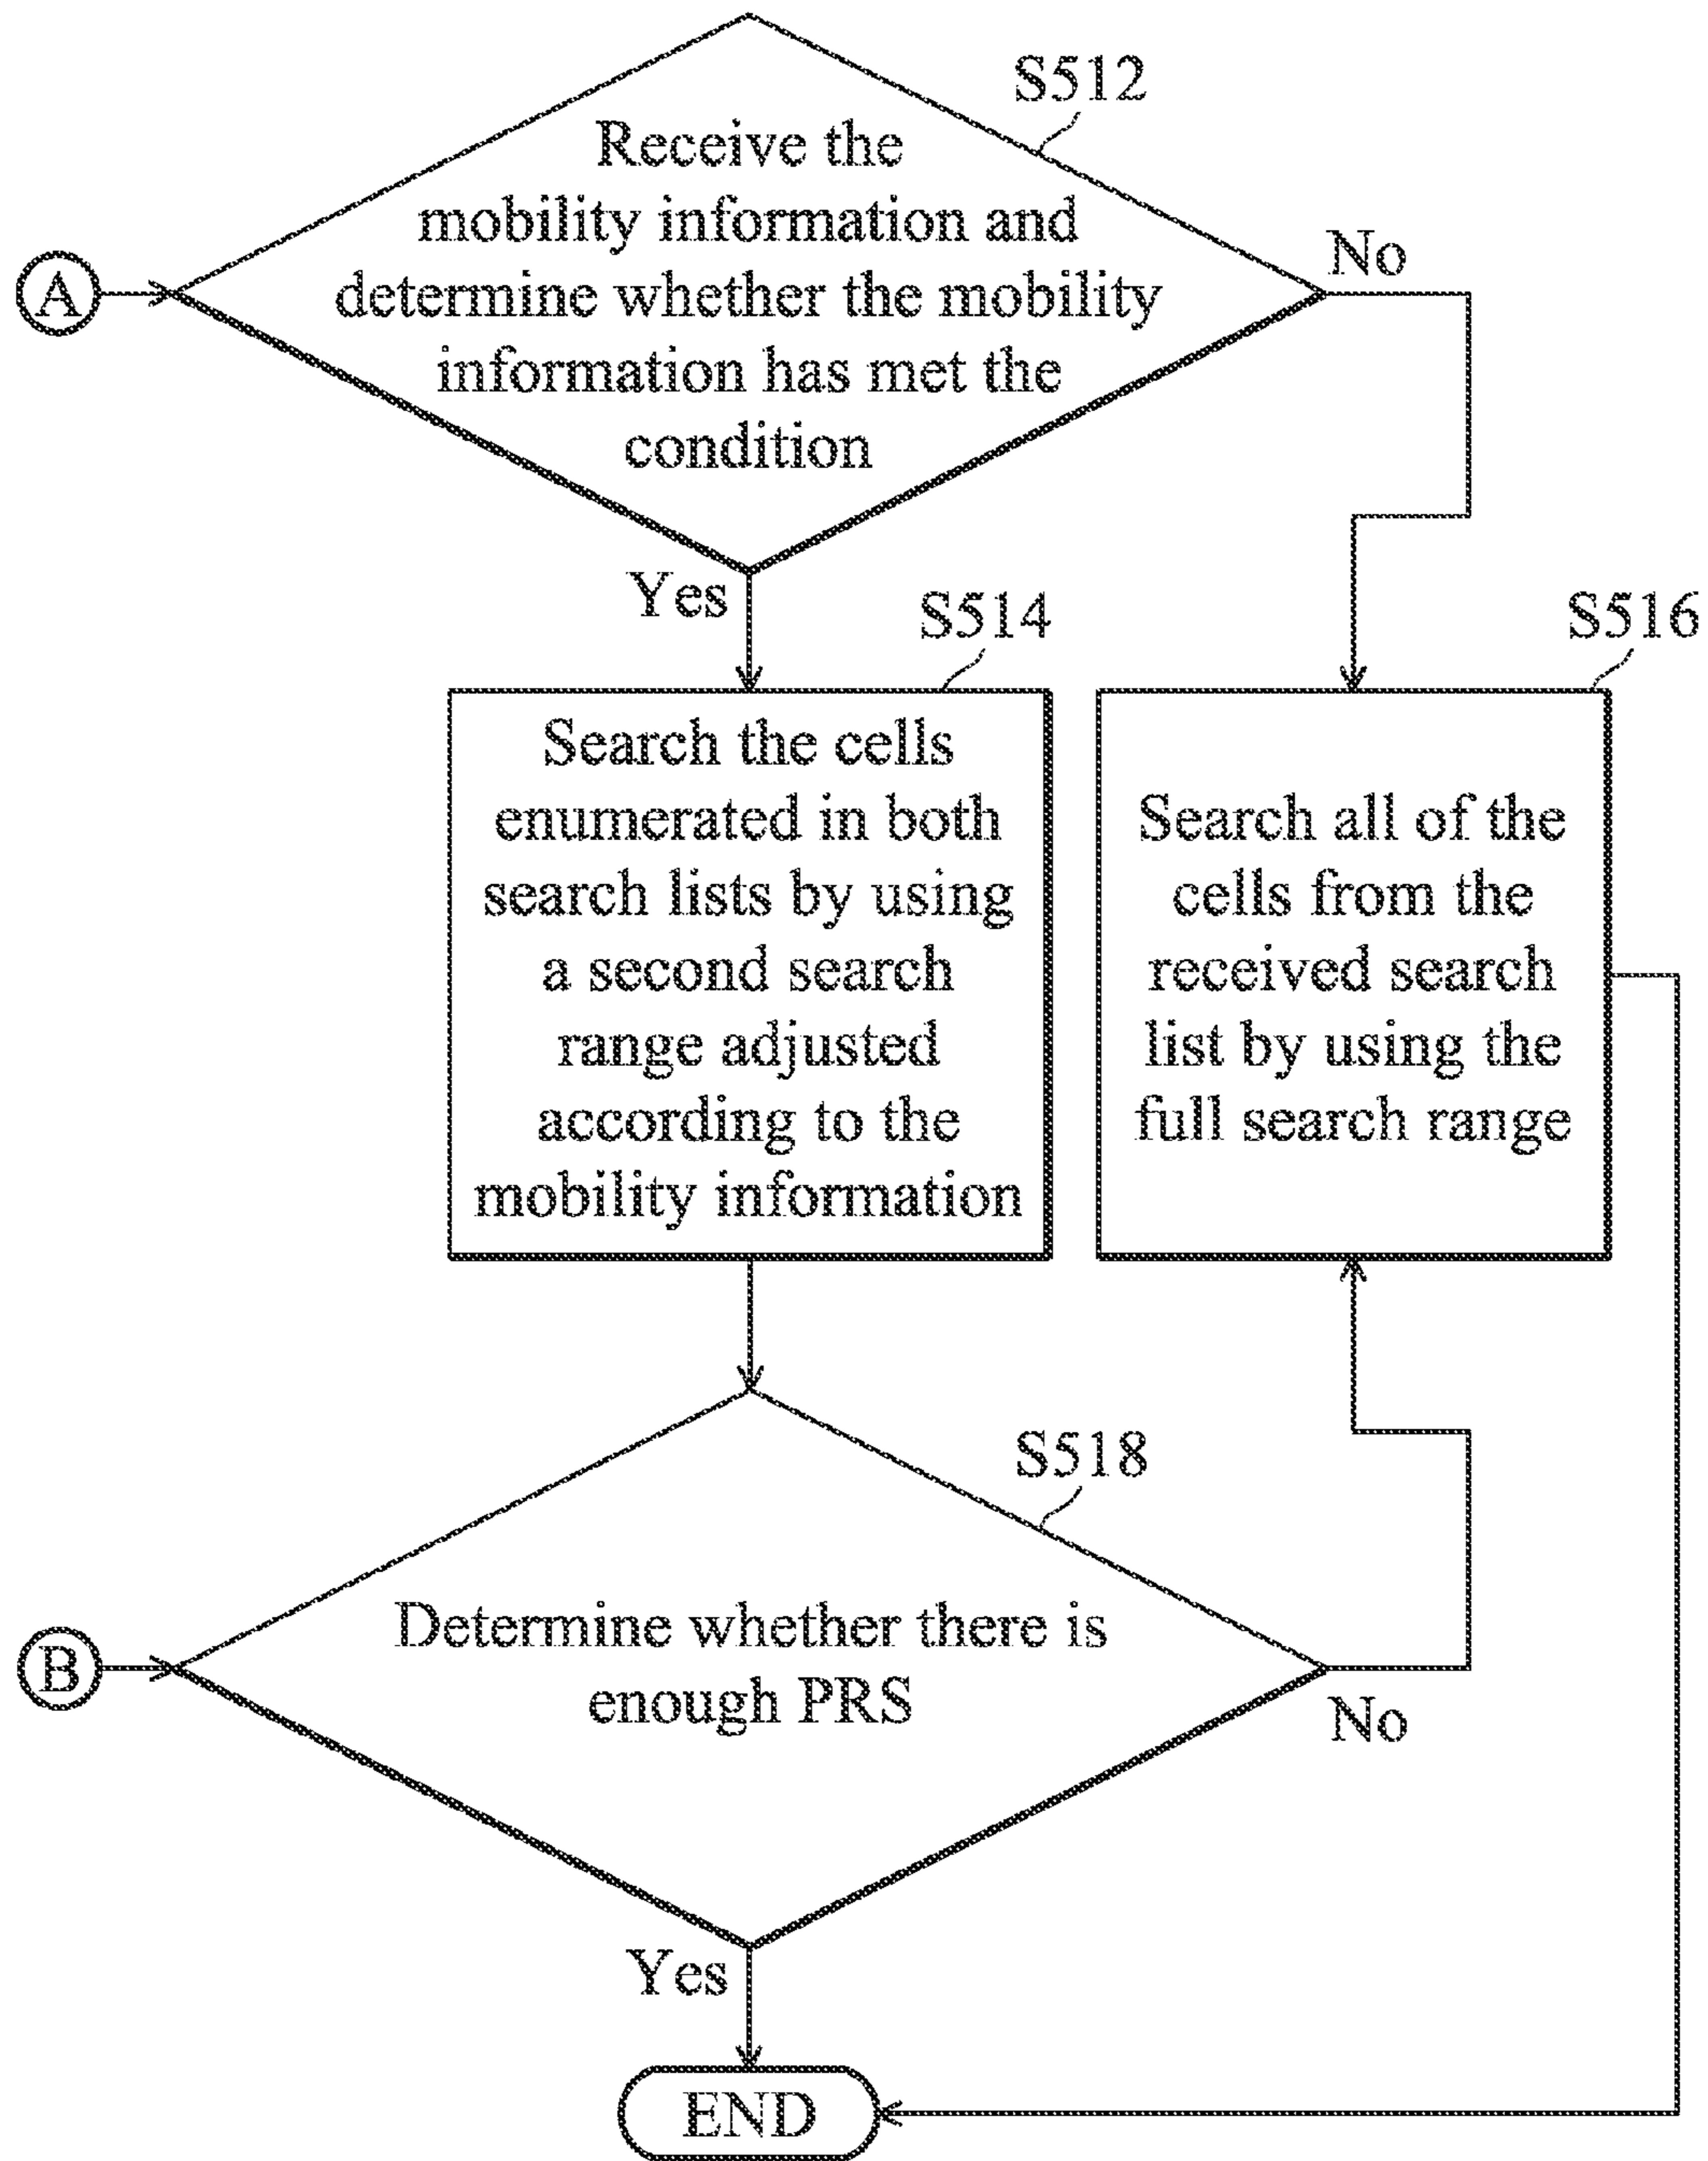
S512

A

Receive the mobility information and determine whether the mobility information has met the condition

No

Yes

S514

S516

Search the cells enumerated in both search lists by using a second search range adjusted according to the mobility information

Search all of the cells from the received search list by using the full search range

S518

B

Determine whether there is enough PRS

No

Yes

END